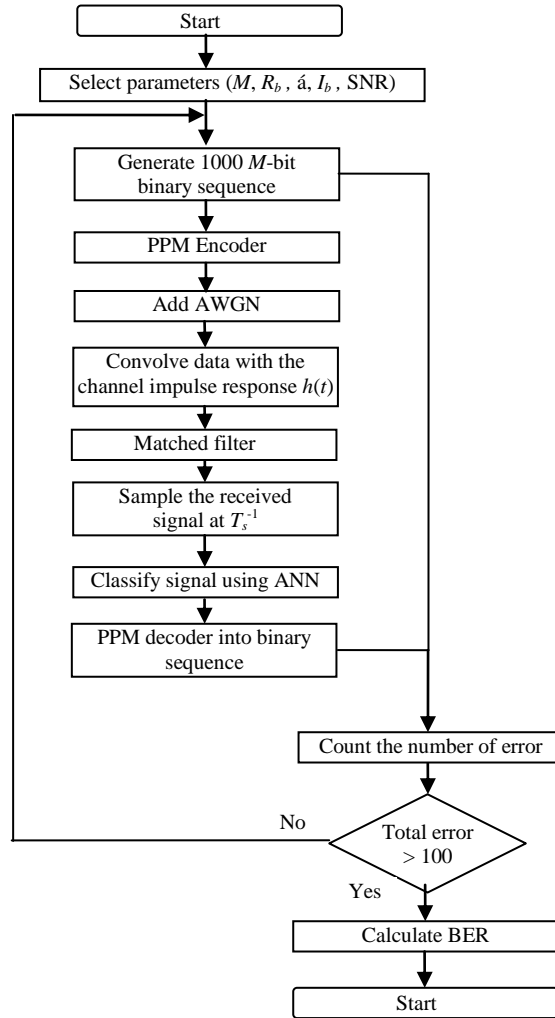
Start

Select parameters ($M$, $R_b$ , á, $I_b$ , SNR)

Generate 1000 $M$-bit binary sequence

PPM Encoder

Add AWGN

Convolve data with the channel impulse response $h(t)$

Matched filter

Sample the received signal at $T_s^{-1}$

Classify signal using ANN

PPM decoder into binary sequence

Count the number of error

No

Total error > 100

Yes

Calculate BER

Start